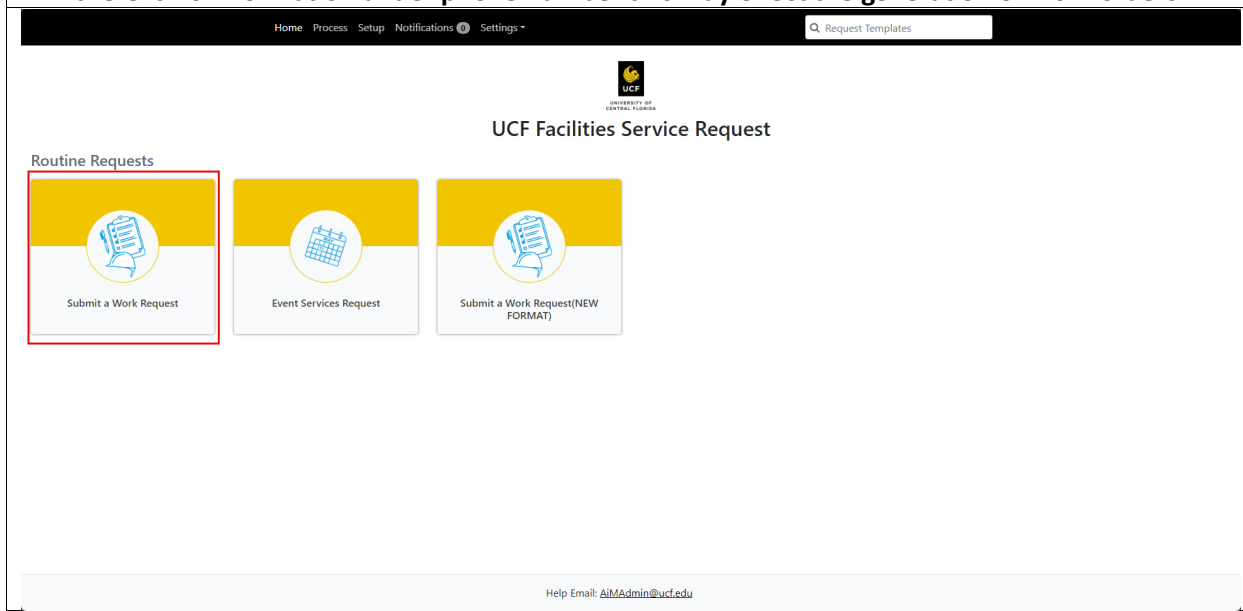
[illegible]

Home Process Setup Notifications 0 Settings

Request Templates

UCF
UNIVERSITY OF CENTRAL FLORIDA

UCF Facilities Service Request

Routine Requests

Submit a Work Request

Event Services Request

Submit a Work Request(NEW FORMAT)

Help Email: AiMAdmin@ucf.edu